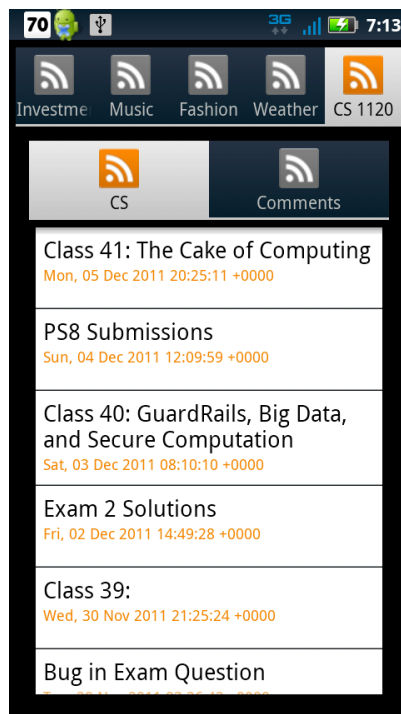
70 3G 7:13

Investme Music Fashion Weather CS 1120

CS Comments

Class 41: The Cake of Computing
Mon, 05 Dec 2011 20:25:11 +0000

PS8 Submissions
Sun, 04 Dec 2011 12:09:59 +0000

Class 40: GuardRails, Big Data, and Secure Computation
Sat, 03 Dec 2011 08:10:10 +0000

Exam 2 Solutions
Fri, 02 Dec 2011 14:49:28 +0000

Class 39:
Wed, 30 Nov 2011 21:25:24 +0000

Bug in Exam Question
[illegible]